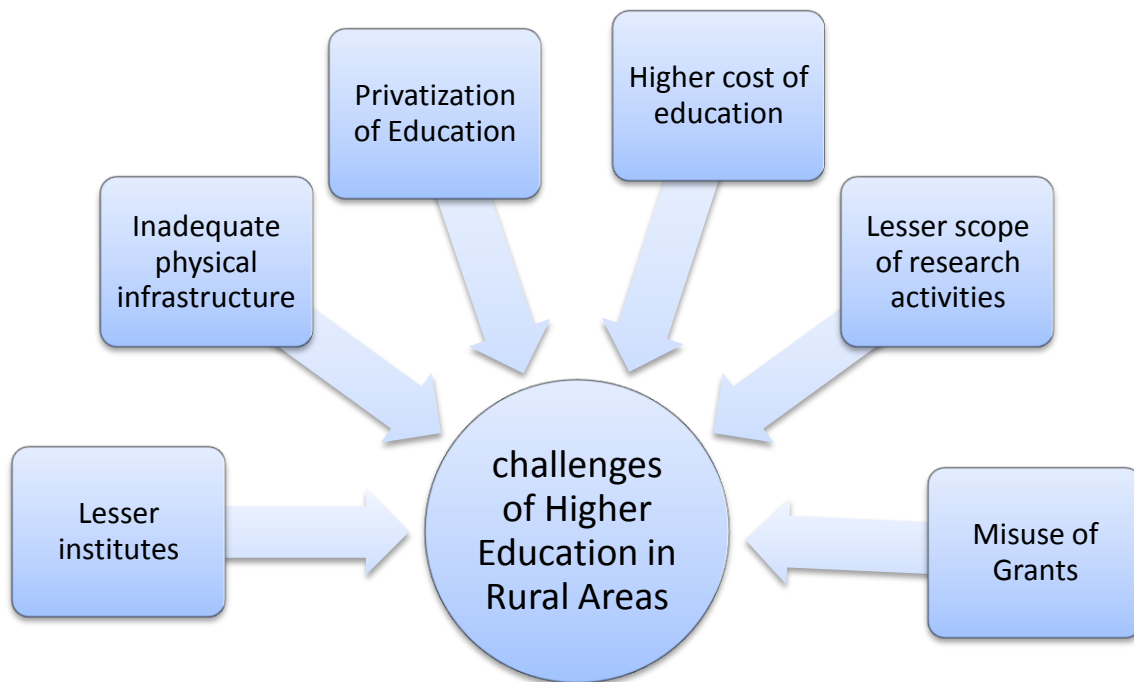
Privatization of Education

Higher cost of education

Inadequate physical infrastructure

Lesser scope of research activities

Lesser institutes

challenges of Higher Education in Rural Areas

Misuse of Grants